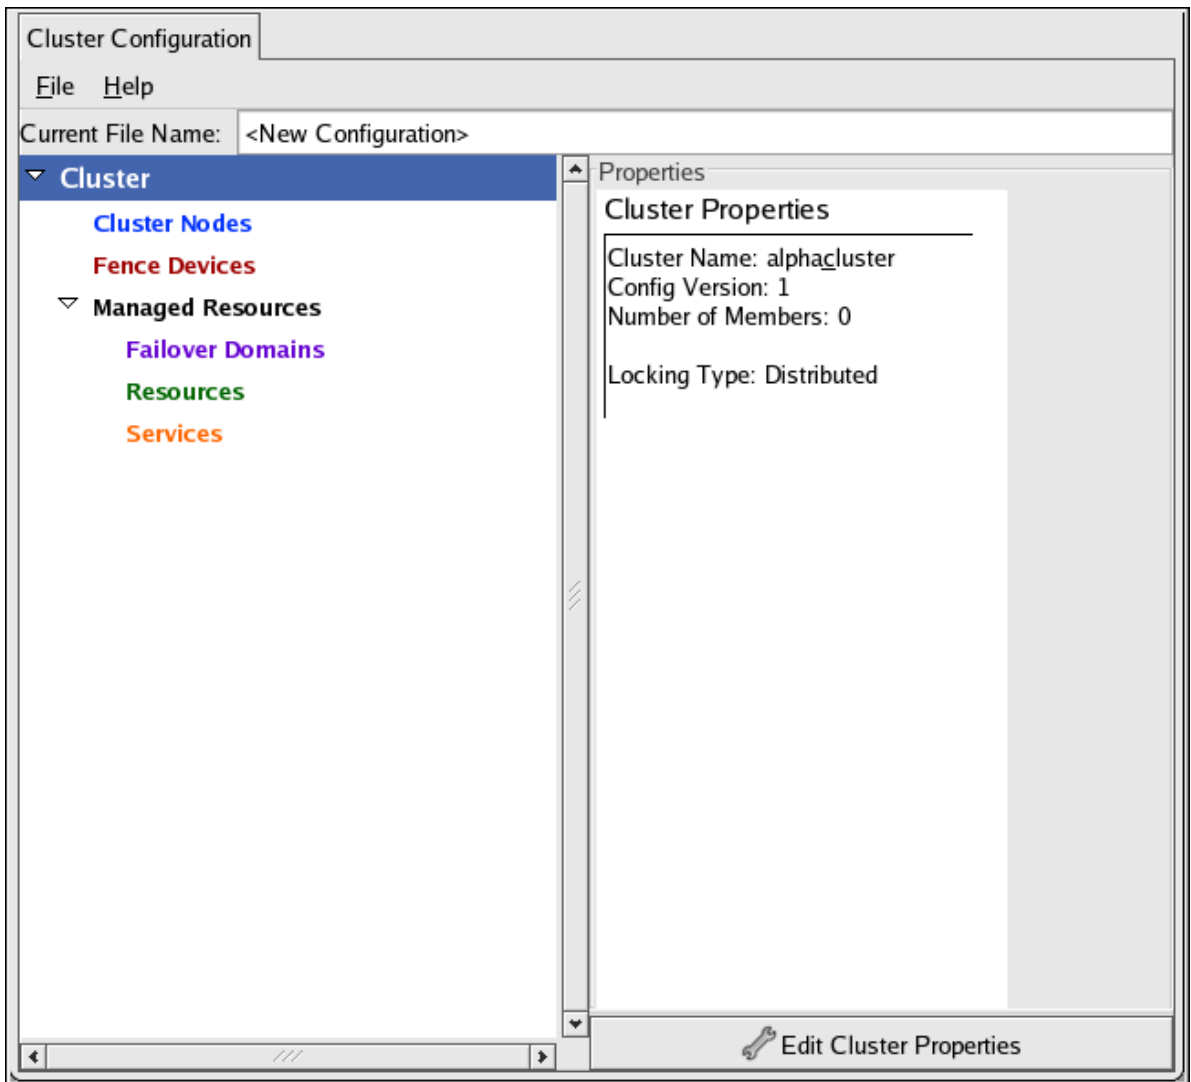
Cluster Configuration

File Help

Current File Name: <New Configuration>

Cluster

Cluster Nodes

Fence Devices

Managed Resources

Failover Domains

Resources

Services

Properties

Cluster Properties

Cluster Name: alphacluster
Config Version: 1
Number of Members: 0

Locking Type: Distributed

Edit Cluster Properties